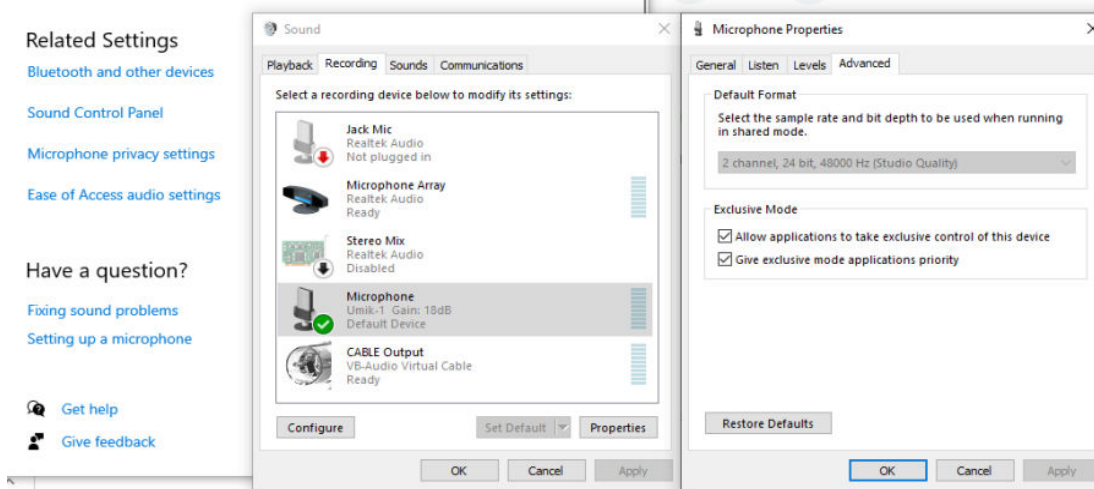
Related Settings
Bluetooth and other devices
Sound Control Panel
Microphone privacy settings
Ease of Access audio settings

Have a question?
Fixing sound problems
Setting up a microphone

Get help
Give feedback

Sound
Playback Recording Sounds Communications
Select a recording device below to modify its settings:
Jack Mic
Realtek Audio
Not plugged in
Microphone Array
Realtek Audio
Ready
Stereo Mix
Realtek Audio
Disabled
Microphone
Umik-1 Gain: 18dB
Default Device
CABLE Output
VB-Audio Virtual Cable
Ready
Configure
Set Default
Properties
OK Cancel Apply

Microphone Properties
General Listen Levels Advanced
Default Format
Select the sample rate and bit depth to be used when running in shared mode.
2 channel, 24 bit, 48000 Hz (Studio Quality)
Exclusive Mode
Allow applications to take exclusive control of this device
Give exclusive mode applications priority
Restore Defaults
OK Cancel Apply